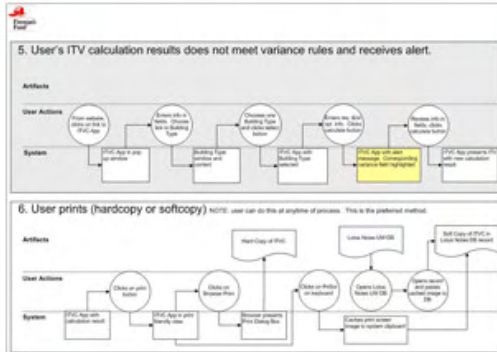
Fireman's Fund

5. User's ITV calculation results does not meet variance rules and receives alert.

Artifacts

User Actions

System

From website, clicks on link to IFVC App

Enters info in fields. Chooses link to Building Type

Chooses one Building Type and clicks select button

Enters sq. ft. and opt. info. Clicks calculate button

Review info in fields, clicks calculate button

IFVC App is pop up window

Building Type window and content

IFVC App with Building Type selected

IFVC App with alert message. Corresponding variance field highlighted

IFVC App presents ITV with new calculation result

6. User prints (hardcopy or softcopy) NOTE: user can do this at anytime of process. This is the preferred method.

Artifacts

User Actions

System

Hard Copy of IFVC

Lotus Notes UW DB

Soft Copy of IFVC in Lotus Notes DB record

Clicks on print button

Clicks on Browser Print

Clicks on PrtScr on keyboard

Opens Lotus Notes UW DB

Opens record and pastes screen image to DB

IFVC App with calculation result

IFVC App in print friendly view

Browser presents Print Dialog Box

Caches print screen image to system clipboard